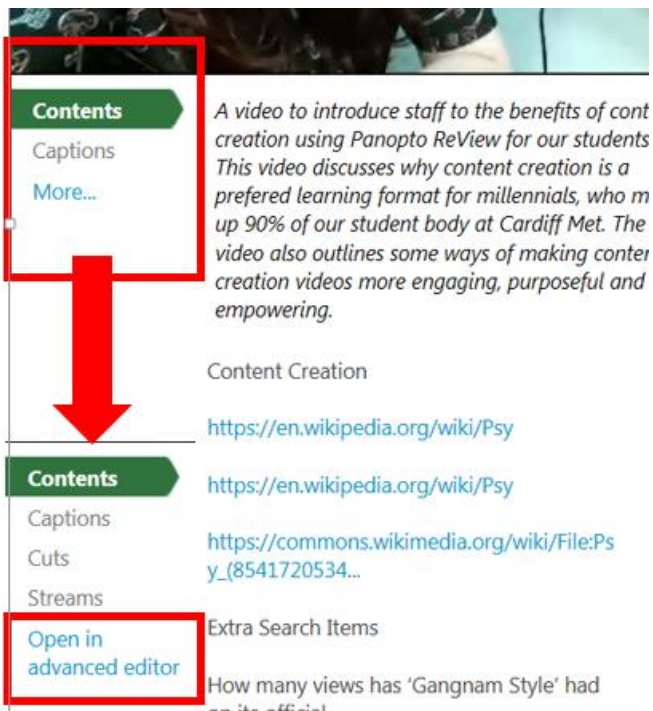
Contents
Captions
More...

A video to introduce staff to the benefits of cont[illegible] creation using Panopto ReView for our students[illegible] This video discusses why content creation is a prefered learning format for millennials, who m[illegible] up 90% of our student body at Cardiff Met. The video also outlines some ways of making conten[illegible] creation videos more engaging, purposeful and empowering.

Content Creation

https://en.wikipedia.org/wiki/Psy

https://en.wikipedia.org/wiki/Psy

https://commons.wikimedia.org/wiki/File:Psy_(8541720534...

Extra Search Items

How many views has 'Gangnam Style' had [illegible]

Contents
Captions
Cuts
Streams
Open in advanced editor